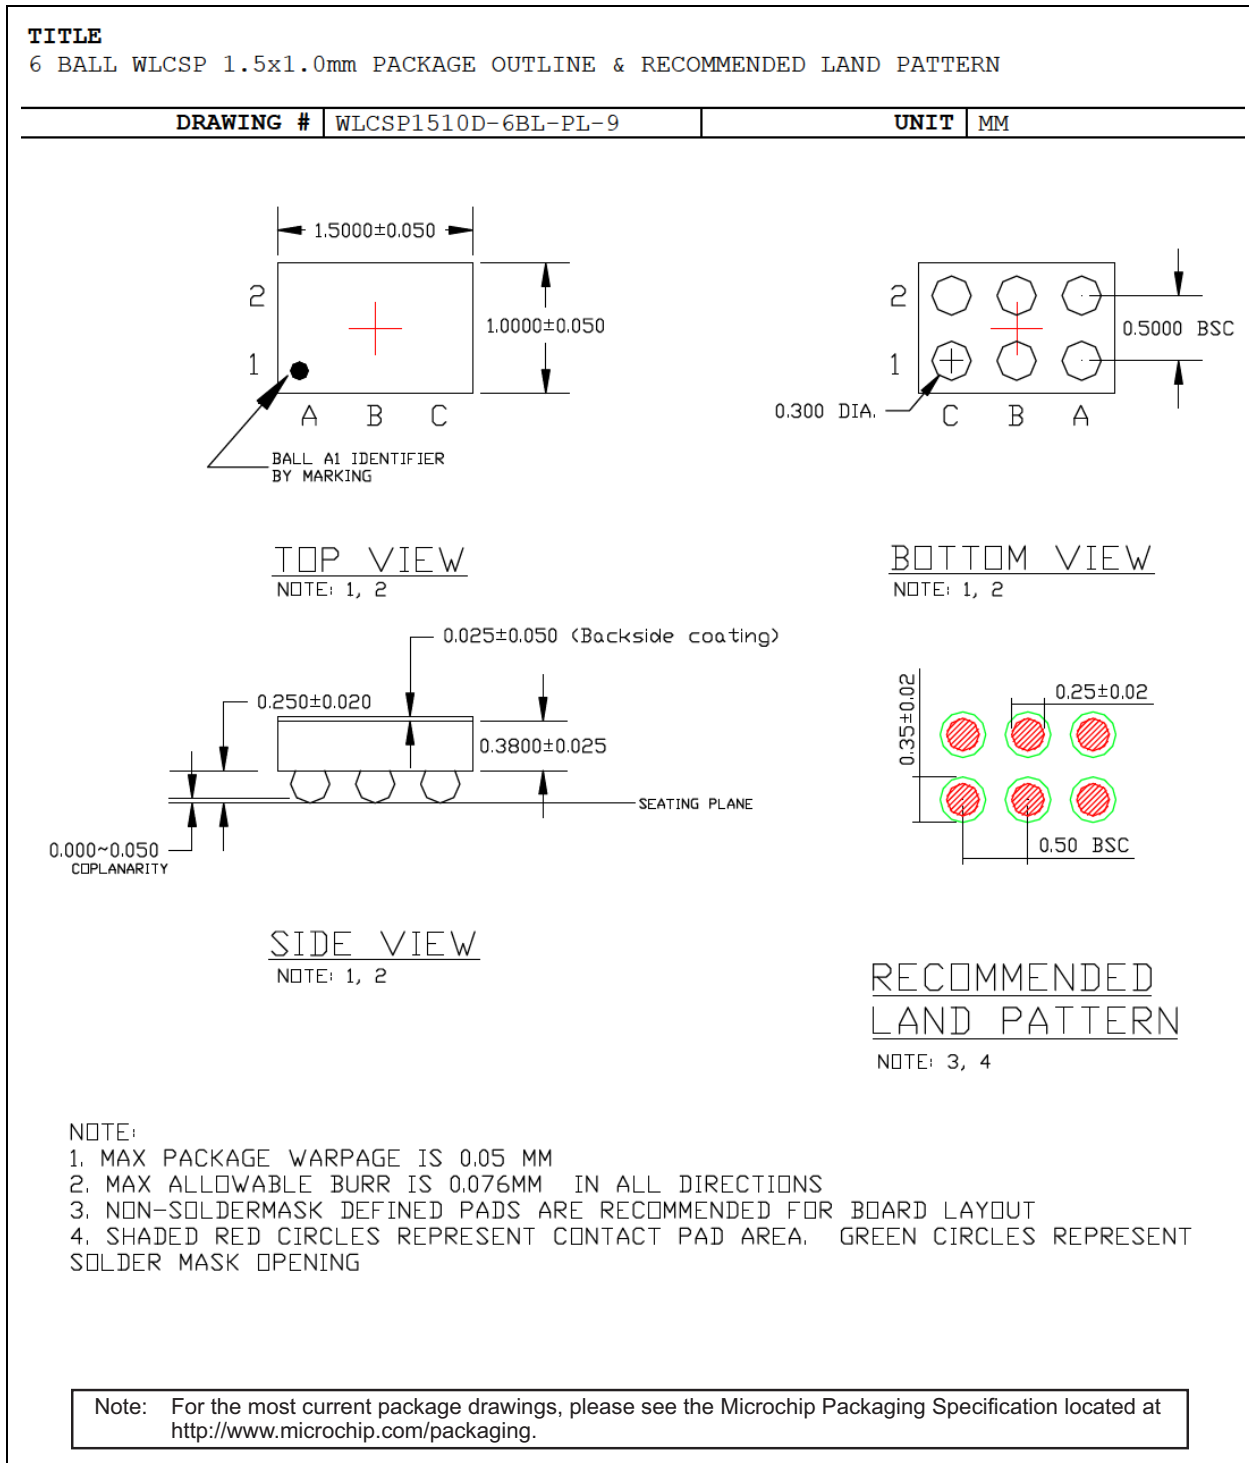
TITLE
6 BALL WLCSP 1.5x1.0mm PACKAGE OUTLINE & RECOMMENDED LAND PATTERN

| DRAWING # | WLCSP1510D-6BL-PL-9 | UNIT | MM |
|---|---|---|---|

1.5000±0.050
1.0000±0.050
2
1
A B C
BALL A1 IDENTIFIER BY MARKING

TOP VIEW
NOTE: 1, 2

2
1
0.300 DIA.
C B A
0.5000 BSC

BOTTOM VIEW
NOTE: 1, 2

0.025±0.050 (Backside coating)
0.250±0.020
0.3800±0.025
SEATING PLANE
0.000~0.050
COPLANARITY

SIDE VIEW
NOTE: 1, 2

0.35±0.02
0.25±0.02
0.50 BSC

RECOMMENDED LAND PATTERN
NOTE: 3, 4

NOTE:
1. MAX PACKAGE WARPAGE IS 0.05 MM
2. MAX ALLOWABLE BURR IS 0.076MM IN ALL DIRECTIONS
3. NON-SOLDERMASK DEFINED PADS ARE RECOMMENDED FOR BOARD LAYOUT
4. SHADED RED CIRCLES REPRESENT CONTACT PAD AREA. GREEN CIRCLES REPRESENT SOLDER MASK OPENING

Note: For the most current package drawings, please see the Microchip Packaging Specification located at http://www.microchip.com/packaging.